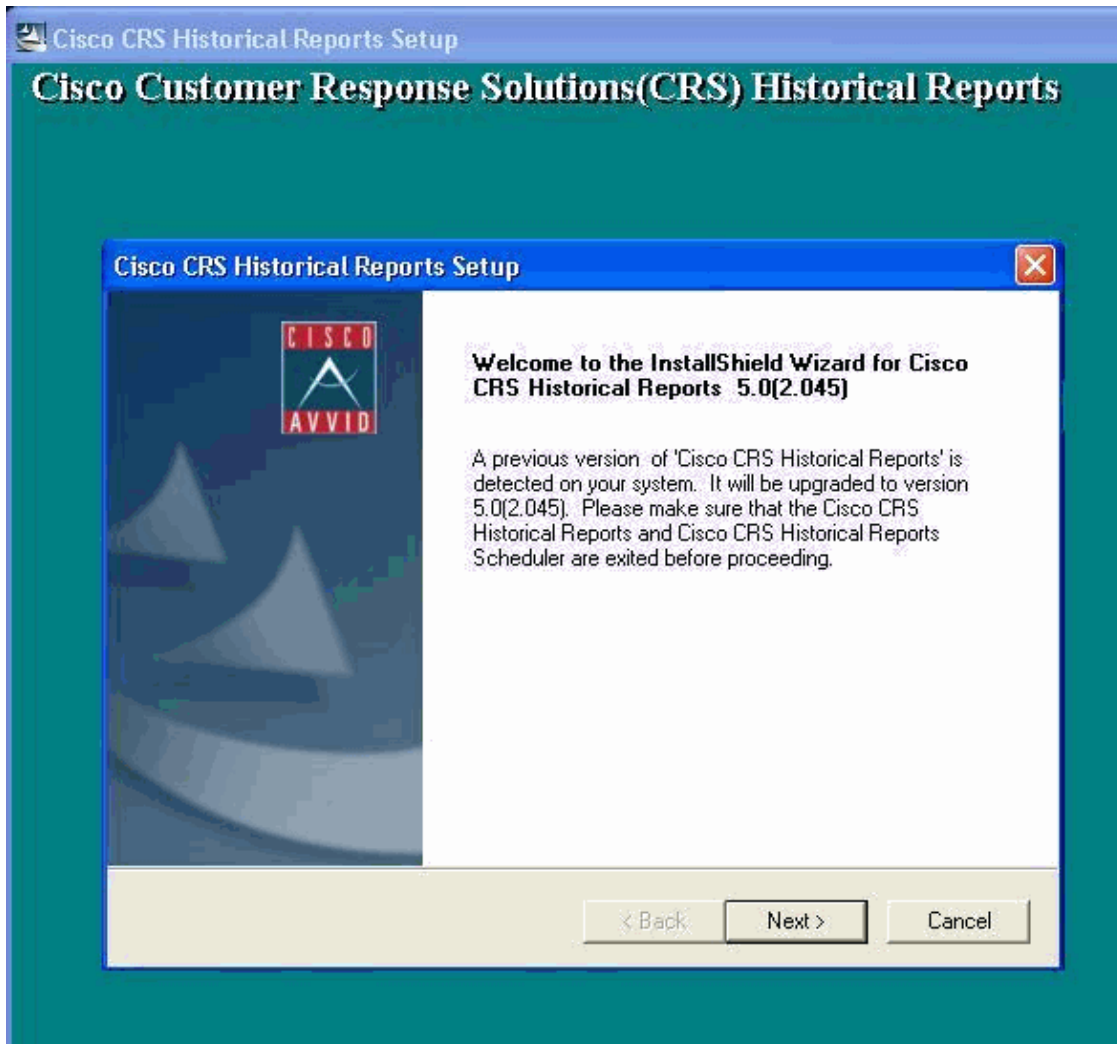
Cisco CRS Historical Reports Setup

Cisco Customer Response Solutions(CRS) Historical Reports

Cisco CRS Historical Reports Setup

CISCO
AVVID

Welcome to the InstallShield Wizard for Cisco CRS Historical Reports 5.0(2.045)

A previous version of 'Cisco CRS Historical Reports' is detected on your system. It will be upgraded to version 5.0(2.045). Please make sure that the Cisco CRS Historical Reports and Cisco CRS Historical Reports Scheduler are exited before proceeding.

< Back
Next >
Cancel